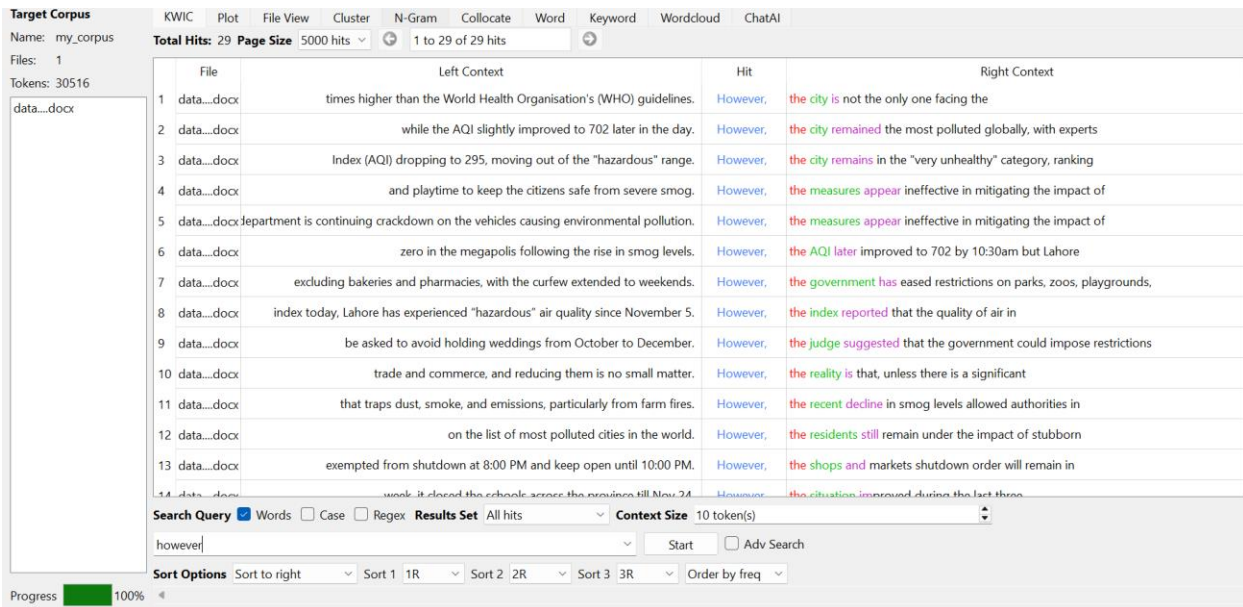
Target Corpus
Name: my_corpus
Files: 1
Tokens: 30516
data....docx

KWIC Plot File View Cluster N-Gram Collocate Word Keyword Wordcloud ChatAI

Total Hits: 29 Page Size 5000 hits 1 to 29 of 29 hits

| | File | Left Context | Hit | Right Context |
|---|---|---|---|---|
| 1 | data....docx | times higher than the World Health Organisation's (WHO) guidelines. | However, | the city is not the only one facing the |
| 2 | data....docx | while the AQI slightly improved to 702 later in the day. | However, | the city remained the most polluted globally, with experts |
| 3 | data....docx | Index (AQI) dropping to 295, moving out of the "hazardous" range. | However, | the city remains in the "very unhealthy" category, ranking |
| 4 | data....docx | and playtime to keep the citizens safe from severe smog. | However, | the measures appear ineffective in mitigating the impact of |
| 5 | data....docx | lepartment is continuing crackdown on the vehicles causing environmental pollution. | However, | the measures appear ineffective in mitigating the impact of |
| 6 | data....docx | zero in the megapolis following the rise in smog levels. | However, | the AQI later improved to 702 by 10:30am but Lahore |
| 7 | data....docx | excluding bakeries and pharmacies, with the curfew extended to weekends. | However, | the government has eased restrictions on parks, zoos, playgrounds, |
| 8 | data....docx | index today, Lahore has experienced "hazardous" air quality since November 5. | However, | the index reported that the quality of air in |
| 9 | data....docx | be asked to avoid holding weddings from October to December. | However, | the judge suggested that the government could impose restrictions |
| 10 | data....docx | trade and commerce, and reducing them is no small matter. | However, | the reality is that, unless there is a significant |
| 11 | data....docx | that traps dust, smoke, and emissions, particularly from farm fires. | However, | the recent decline in smog levels allowed authorities in |
| 12 | data....docx | on the list of most polluted cities in the world. | However, | the residents still remain under the impact of stubborn |
| 13 | data....docx | exempted from shutdown at 8:00 PM and keep open until 10:00 PM. | However, | the shops and markets shutdown order will remain in |
| 14 | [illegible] | week, it closed the schools across the province till Nov 24 | However, | the situation improved during the last three |

Search Query Words Case Regex Results Set All hits Context Size 10 token(s)
however Start Adv Search
Sort Options Sort to right Sort 1 1R Sort 2 2R Sort 3 3R Order by freq
Progress 100%